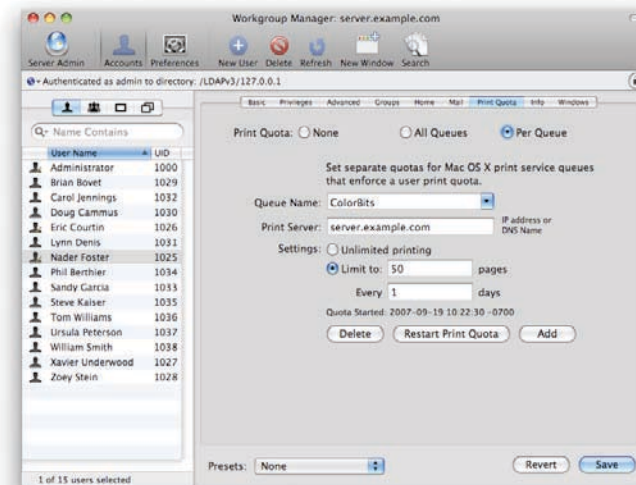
Workgroup Manager: server.example.com

Server Admin Accounts Preferences New User Delete Refresh New Window Search

Authenticated as admin to directory: /LDAPv3/127.0.0.1

Basic Privileges Advanced Groups Home Mail Print Quota Info Windows

Name Contains

| User Name | UID |
|---|---|
| Administrator | 1000 |
| Brian Bovet | 1029 |
| Carol Jennings | 1032 |
| Doug Cammus | 1030 |
| Eric Courtin | 1026 |
| Lynn Denis | 1031 |
| Nader Foster | 1025 |
| Phil Berthier | 1034 |
| Sandy Garcia | 1033 |
| Steve Kaiser | 1035 |
| Tom Williams | 1036 |
| Ursula Peterson | 1037 |
| William Smith | 1038 |
| Xavier Underwood | 1027 |
| Zoey Stein | 1028 |

1 of 15 users selected

Print Quota: None All Queues Per Queue

Set separate quotas for Mac OS X print service queues that enforce a user print quota.

Queue Name: ColorBits

Print Server: server.example.com IP address or DNS Name

Settings: Unlimited printing

Limit to: 50 pages

Every 1 days

Quota Started: 2007-09-19 10:22:30 -0700

Delete Restart Print Quota Add

Presets: None

Revert Save